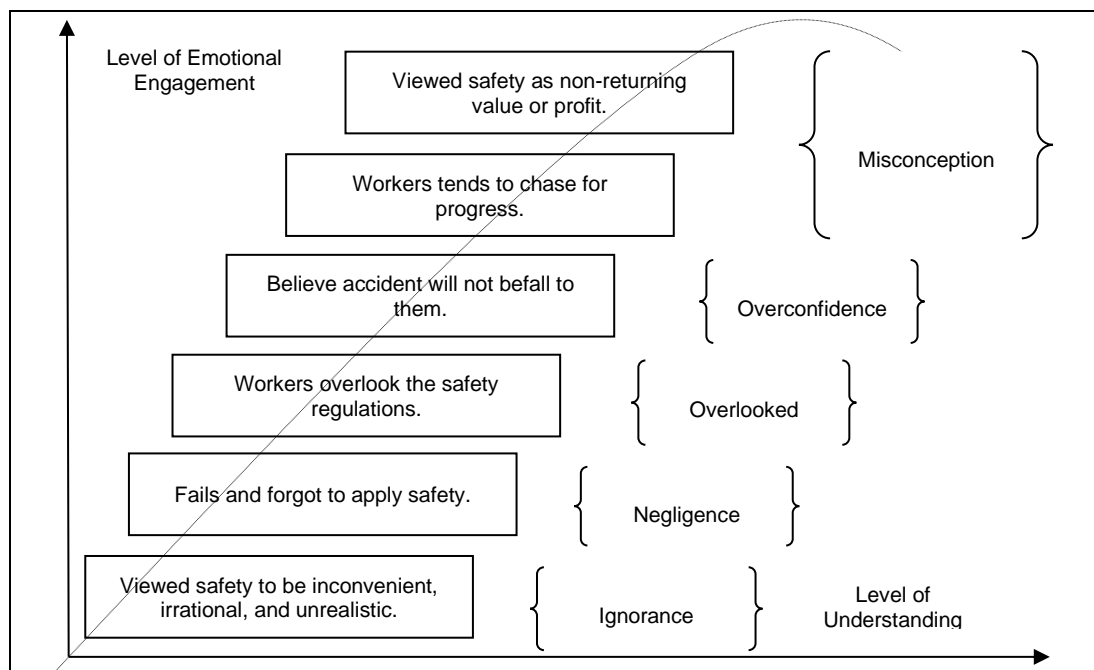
Level of Emotional Engagement

Viewed safety as non-returning value or profit.

Misconception

Workers tends to chase for progress.

Believe accident will not befall to them.

Overconfidence

Workers overlook the safety regulations.

Overlooked

Fails and forgot to apply safety.

Negligence

Viewed safety to be inconvenient, irrational, and unrealistic.

Ignorance

Level of Understanding